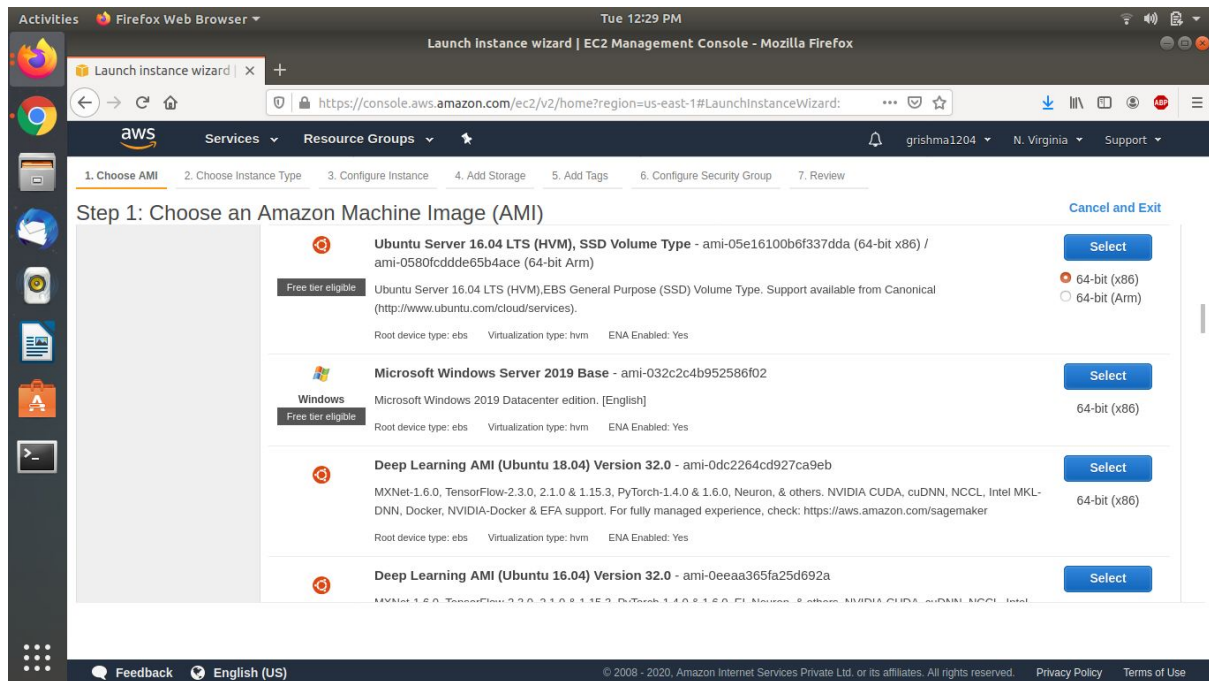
Activities Firefox Web Browser ▾ Tue 12:29 PM

Launch instance wizard | EC2 Management Console - Mozilla Firefox

Launch instance wizard | ×  +

https://console.aws.amazon.com/ec2/v2/home?region=us-east-1#LaunchInstanceWizard:

aws Services ⌄ Resource Groups ⌄ grishma1204 ⌄ N. Virginia ⌄ Support ⌄

1. Choose AMI 2. Choose Instance Type 3. Configure Instance 4. Add Storage 5. Add Tags 6. Configure Security Group 7. Review

Step 1: Choose an Amazon Machine Image (AMI)

Cancel and Exit

Free tier eligible

Ubuntu Server 16.04 LTS (HVM), SSD Volume Type - ami-05e16100b6f337dda (64-bit x86) / ami-0580fcddde65b4ace (64-bit Arm)

Ubuntu Server 16.04 LTS (HVM),EBS General Purpose (SSD) Volume Type. Support available from Canonical (http://www.ubuntu.com/cloud/services).

Root device type: ebs Virtualization type: hvm ENA Enabled: Yes

Select

64-bit (x86)
64-bit (Arm)

Windows
Free tier eligible

Microsoft Windows Server 2019 Base - ami-032c2c4b952586f02

Microsoft Windows 2019 Datacenter edition. [English]

Root device type: ebs Virtualization type: hvm ENA Enabled: Yes

Select

64-bit (x86)

Deep Learning AMI (Ubuntu 18.04) Version 32.0 - ami-0dc2264cd927ca9eb

MXNet-1.6.0, TensorFlow-2.3.0, 2.1.0 & 1.15.3, PyTorch-1.4.0 & 1.6.0, Neuron, & others. NVIDIA CUDA, cuDNN, NCCL, Intel MKL-DNN, Docker, NVIDIA-Docker & EFA support. For fully managed experience, check: https://aws.amazon.com/sagemaker

Root device type: ebs Virtualization type: hvm ENA Enabled: Yes

Select

64-bit (x86)

Deep Learning AMI (Ubuntu 16.04) Version 32.0 - ami-0eeaa365fa25d692a

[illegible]

Select

Feedback English (US)

© 2008 - 2020, Amazon Internet Services Private Ltd. or its affiliates. All rights reserved. Privacy Policy Terms of Use